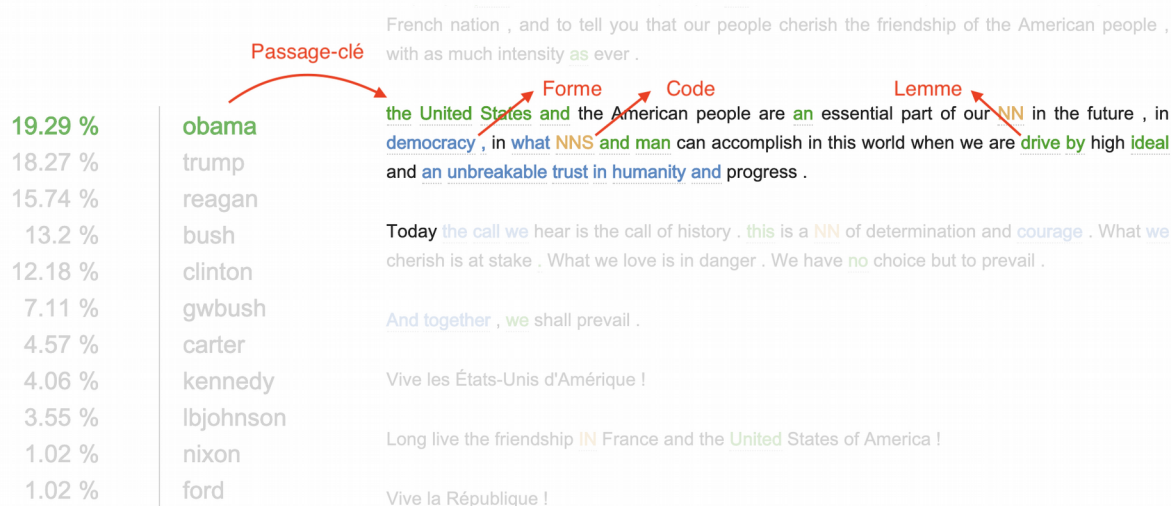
Passage-clé

| | |
|---|---|
| 19.29 % | obama |
| 18.27 % | trump |
| 15.74 % | reagan |
| 13.2 % | bush |
| 12.18 % | clinton |
| 7.11 % | gwbush |
| 4.57 % | carter |
| 4.06 % | kennedy |
| 3.55 % | lbjohnson |
| 1.02 % | nixon |
| 1.02 % | ford |

French nation , and to tell you that our people cherish the friendship of the American people , with as much intensity as ever .

Forme Code Lemme

the United States and the American people are an essential part of our NN in the future , in democracy , in what NNS and man can accomplish in this world when we are drive by high ideal and an unbreakable trust in humanity and progress .

Today the call we hear is the call of history . this is a NN of determination and courage . What we cherish is at stake . What we love is in danger . We have no choice but to prevail .

And together , we shall prevail .

Vive les États-Unis d'Amérique !

Long live the friendship IN France and the United States of America !

Vive la République !